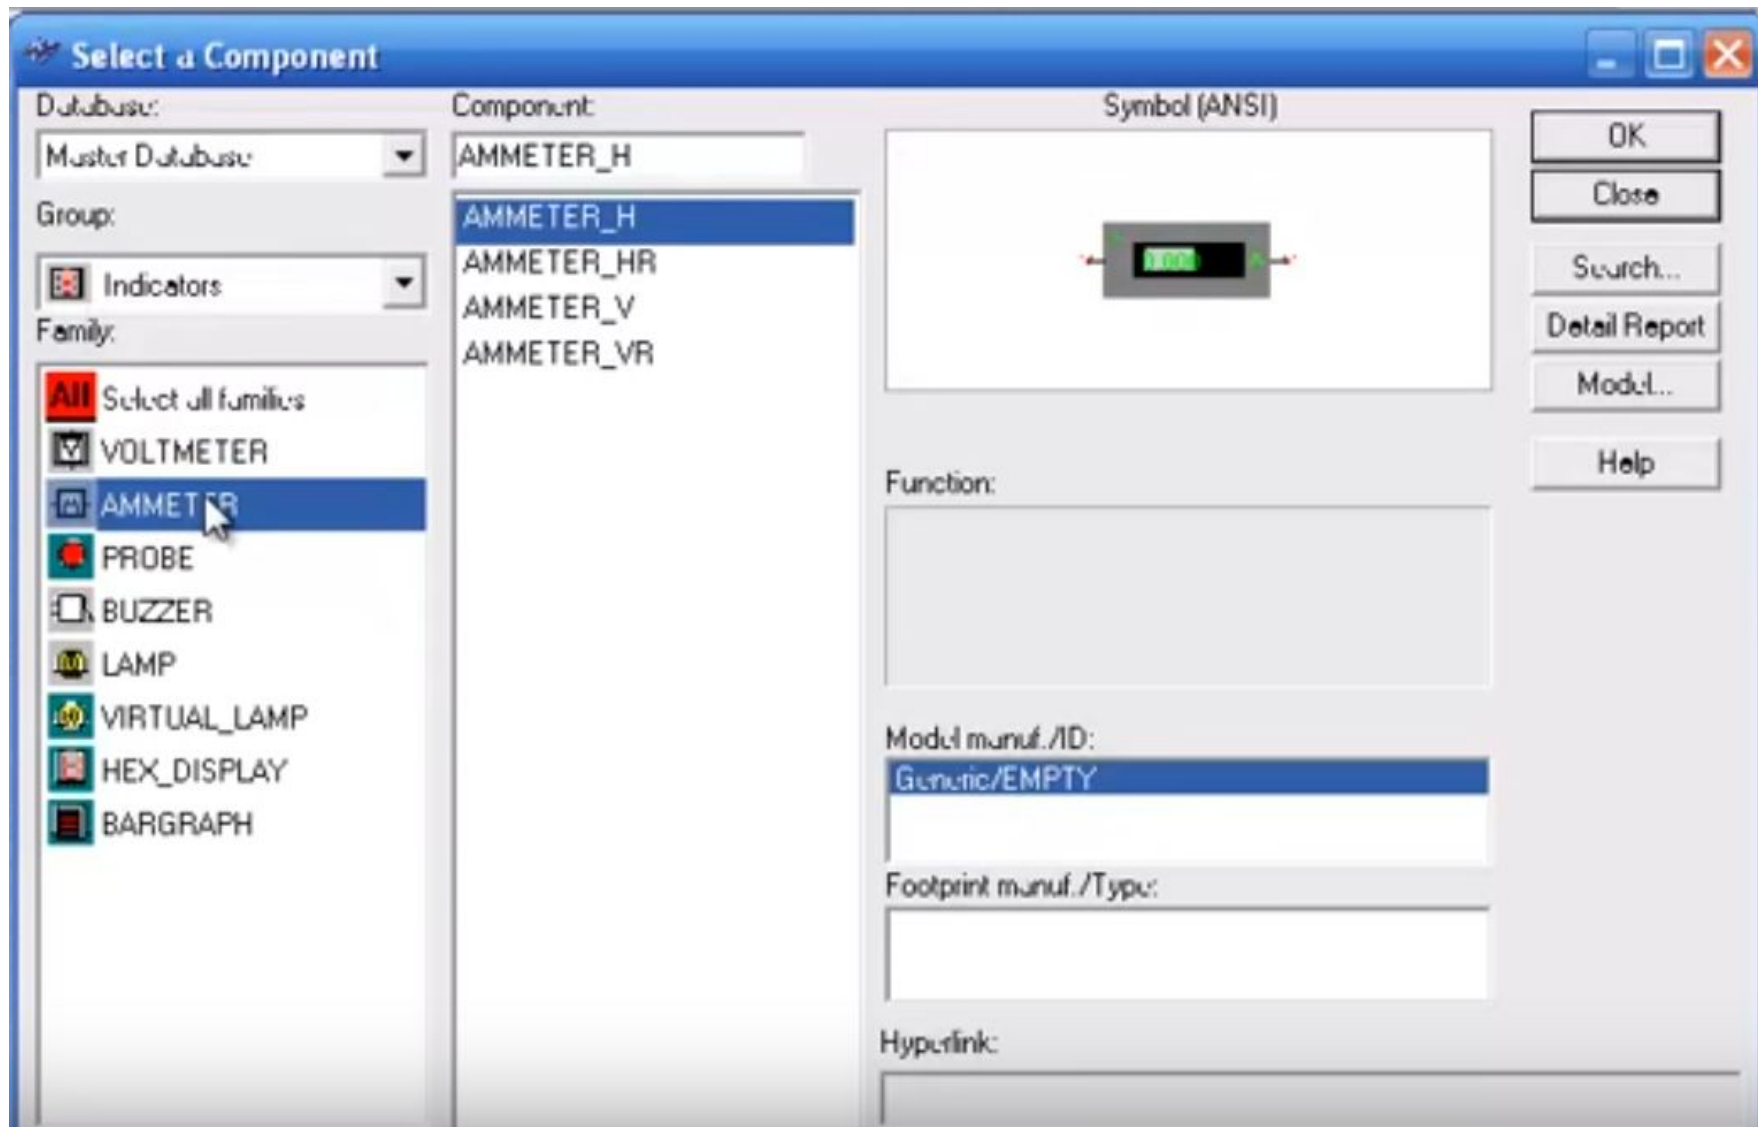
Select a Component

Database:
Master Database
Group:
Indicators
Family:
All Select all families
VOLTMETER
AMMETER
PROBE
BUZZER
LAMP
VIRTUAL_LAMP
HEX_DISPLAY
BARGRAPH

Component:
AMMETER_H
AMMETER_H
AMMETER_HR
AMMETER_V
AMMETER_VR

Symbol (ANSI)
0.000

Function:

Model manuf./ID:
Generic/EMPTY

Footprint manuf./Type:

Hyperlink:

OK
Close
Search...
Detail Report
Model...
Help